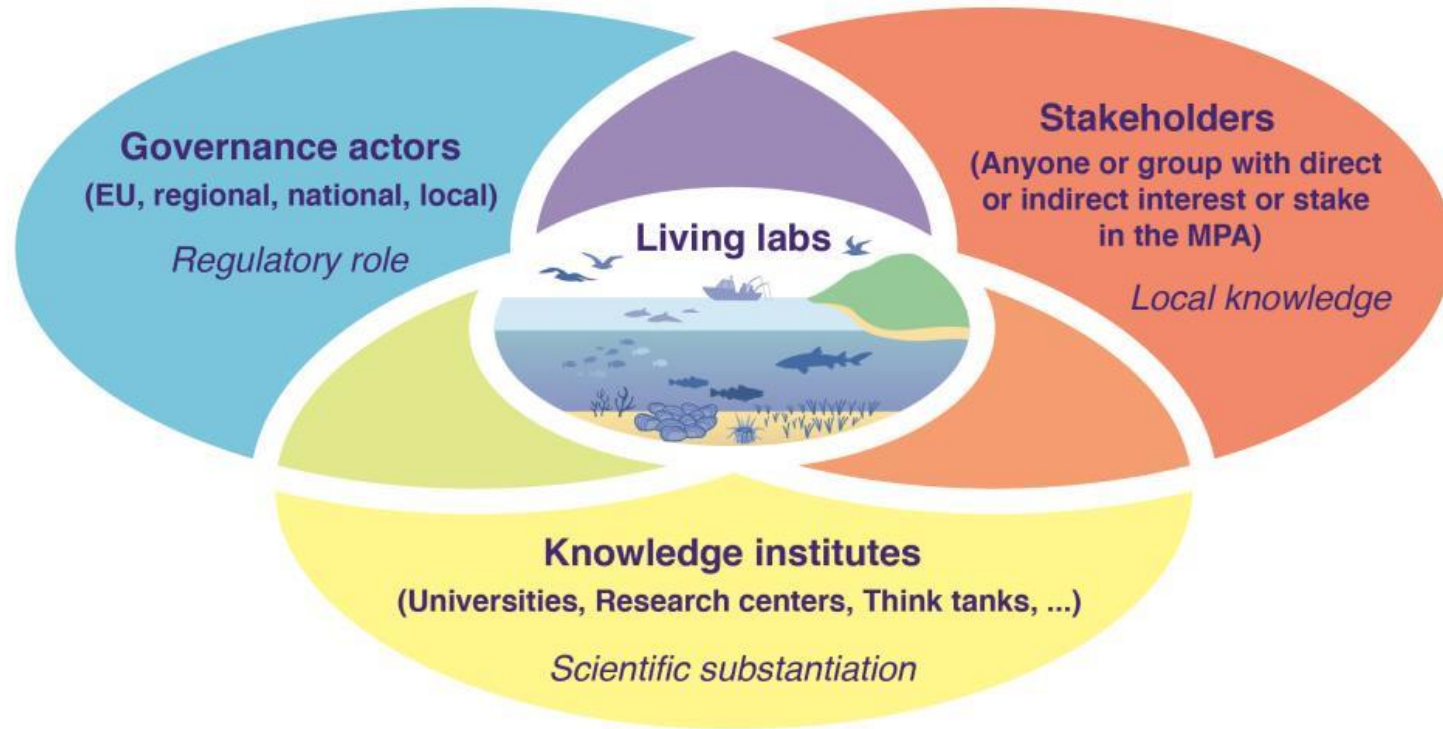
Governance actors
(EU, regional, national, local)
Regulatory role

Stakeholders
(Anyone or group with direct or indirect interest or stake in the MPA)
Local knowledge

Living labs

Knowledge institutes
(Universities, Research centers, Think tanks, ...)
Scientific substantiation